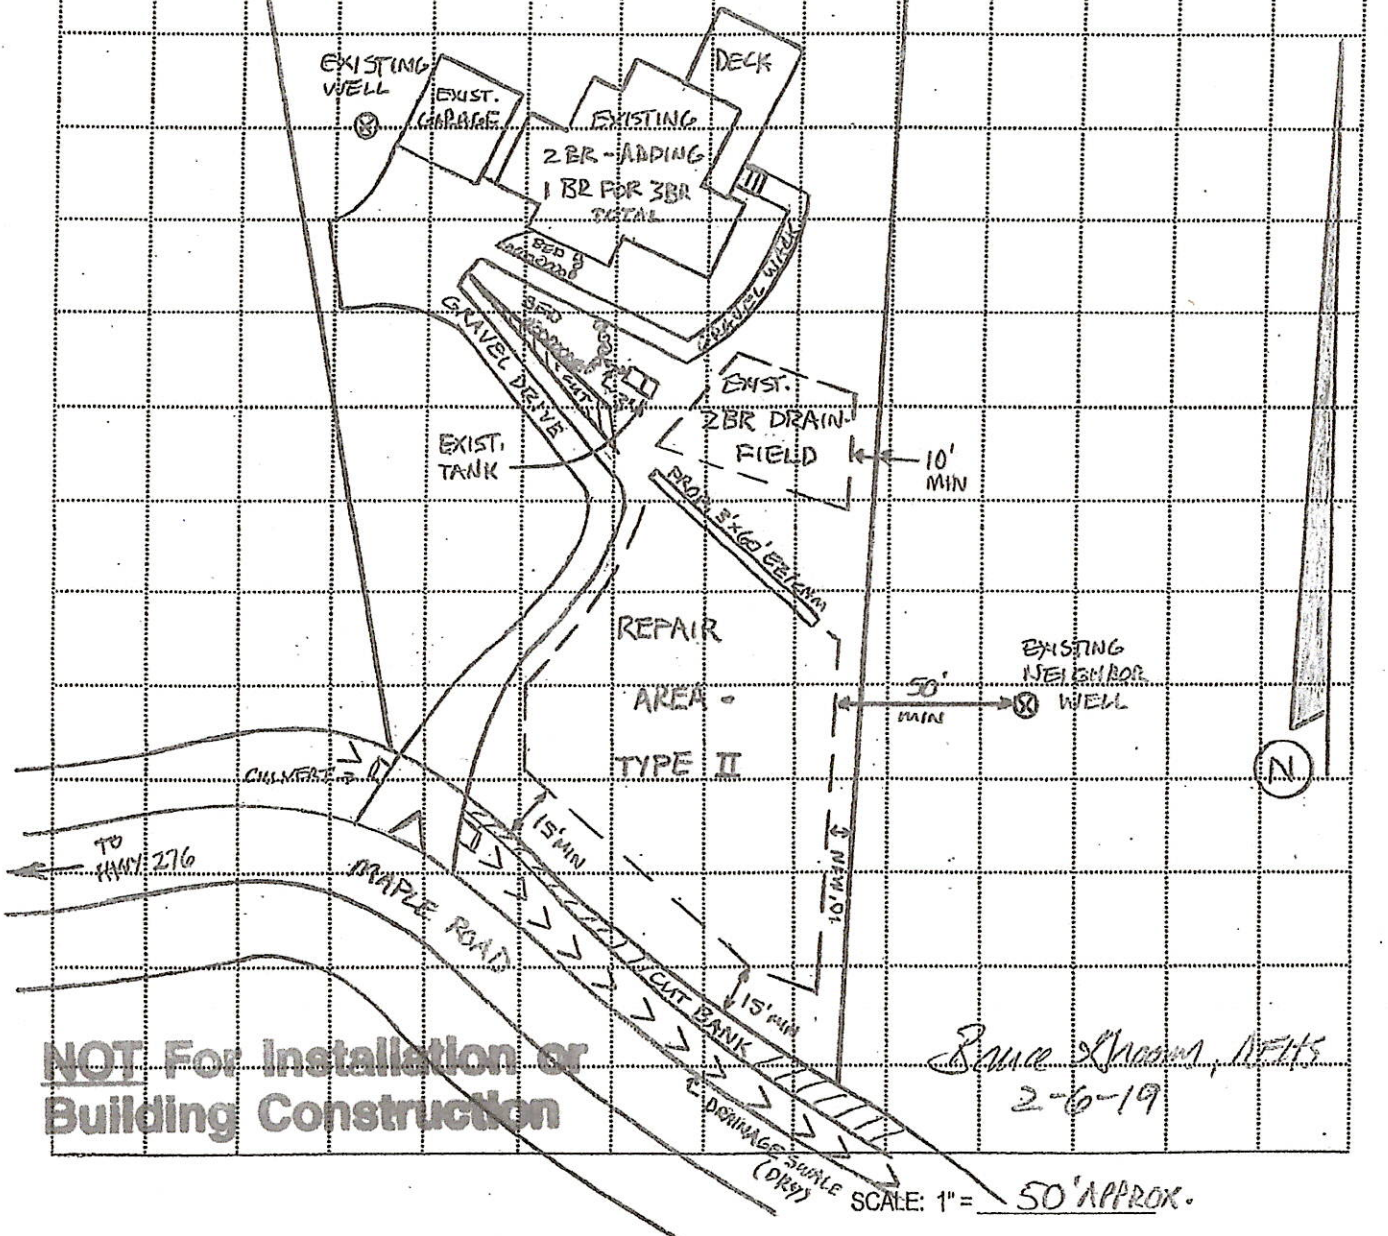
EXISTING WELL

EXIST. GARAGE

DECK

EXISTING 2BR - ADDING 1 BR FOR 3BR TOTAL

BED

BED

GRAVEL WALK

GRAVEL DRIVE

CUT

EXIST. TANK

EXIST. 2BR DRAIN-FIELD

10' MIN

PROP. 3'x60' EEMMA

REPAIR AREA - TYPE II

EXISTING NEIGHBOR WELL

50' MIN

N

CULVERT

TO HWY 276

MAPLE ROAD

15' MIN

10' MIN

15' MIN

CUT BANK

DRAINAGE SWALE (DRY)

NOT For Installation or Building Construction

Bruce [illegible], REHS
2-6-19

SCALE: 1" = 50' APPROX.